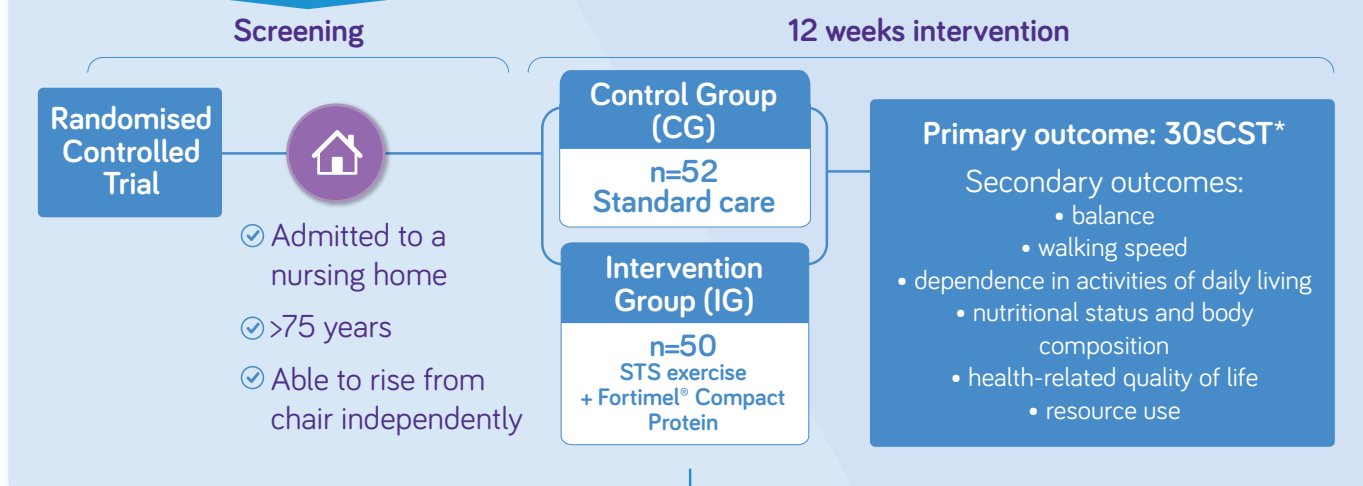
Screening

12 weeks intervention

Randomised Controlled Trial

Admitted to a nursing home

>75 years

Able to rise from chair independently

Control Group (CG)

n=52
Standard care

Intervention Group (IG)

n=50
STS exercise
+ Fortimel® Compact Protein

Primary outcome: 30sCST*

Secondary outcomes:
• balance
• walking speed
• dependence in activities of daily living
• nutritional status and body composition
• health-related quality of life
• resource use